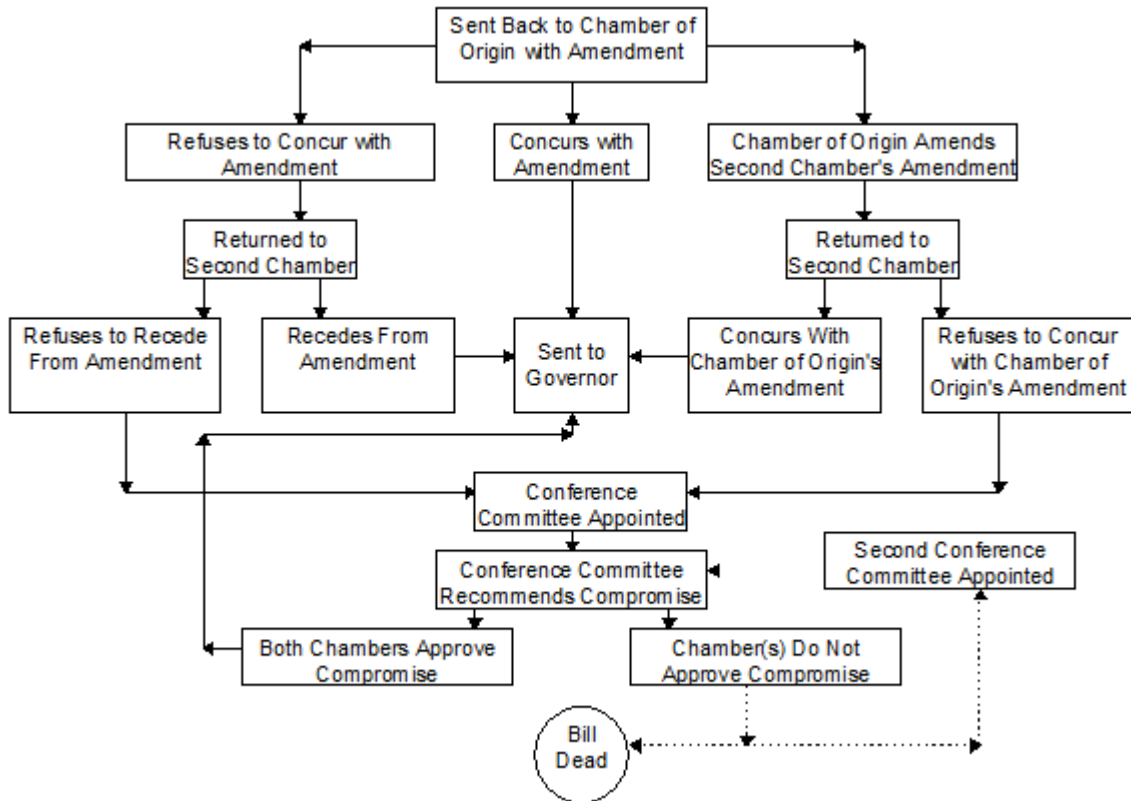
Sent Back to Chamber of Origin with Amendment

Refuses to Concur with Amendment

Concurs with Amendment

Chamber of Origin Amends Second Chamber's Amendment

Returned to Second Chamber

Retumed to Second Chamber

Refuses to Recede From Amendment

Recedes From Amendment

Sent to Governor

Concurs With Chamber of Origin's Amendment

Refuses to Concur with Chamber of Origin's Amendment

Conference Committee Appointed

Conference Committee Recommends Compromise

Second Conference Committee Appointed

Both Chambers Approve Compromise

Chamber(s) Do Not Approve Compromise

Bill Dead